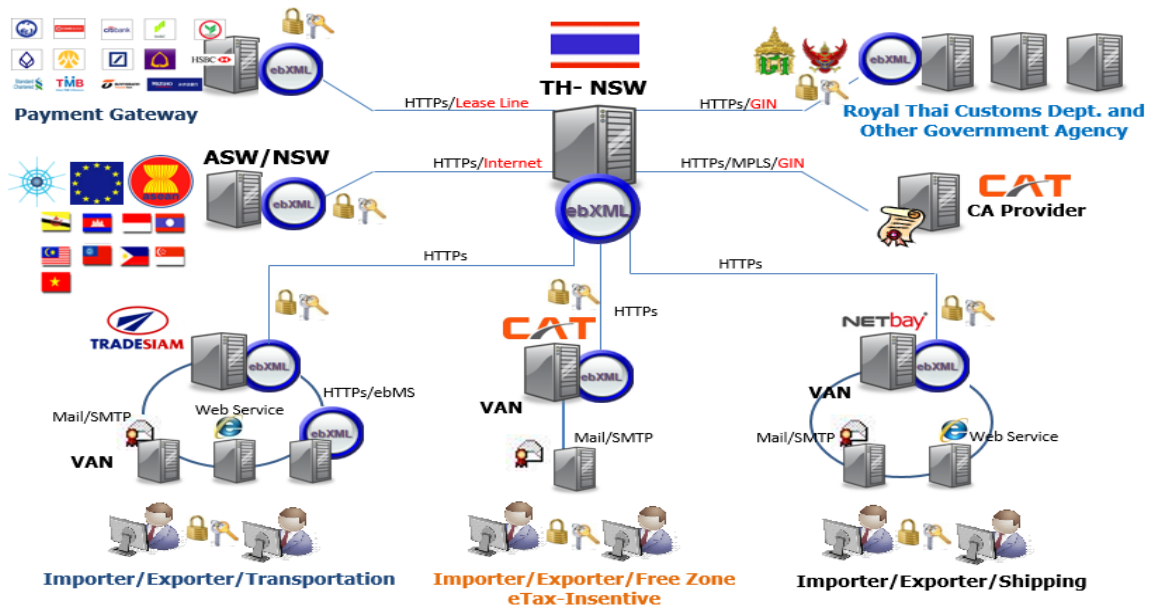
citibank
TMB
HSBC
ebXML
Payment Gateway
TH- NSW
HTTPs/Lease Line
HTTPs/GIN
ebXML
Royal Thai Customs Dept. and Other Government Agency
ASW/NSW
HTTPs/Internet
HTTPs/MPLS/GIN
ebXML
ebXML
CAT
CA Provider
HTTPs
HTTPs
HTTPs
TRADESIAM
ebXML
CAT
NETbay
ebXML
ebXML
HTTPs/ebMS
Mail/SMTP
Web Service
VAN
ebXML
VAN
Mail/SMTP
VAN
Mail/SMTP
Web Service
VAN
Importer/Exporter/Transportation
Importer/Exporter/Free Zone eTax-Insentive
Importer/Exporter/Shipping